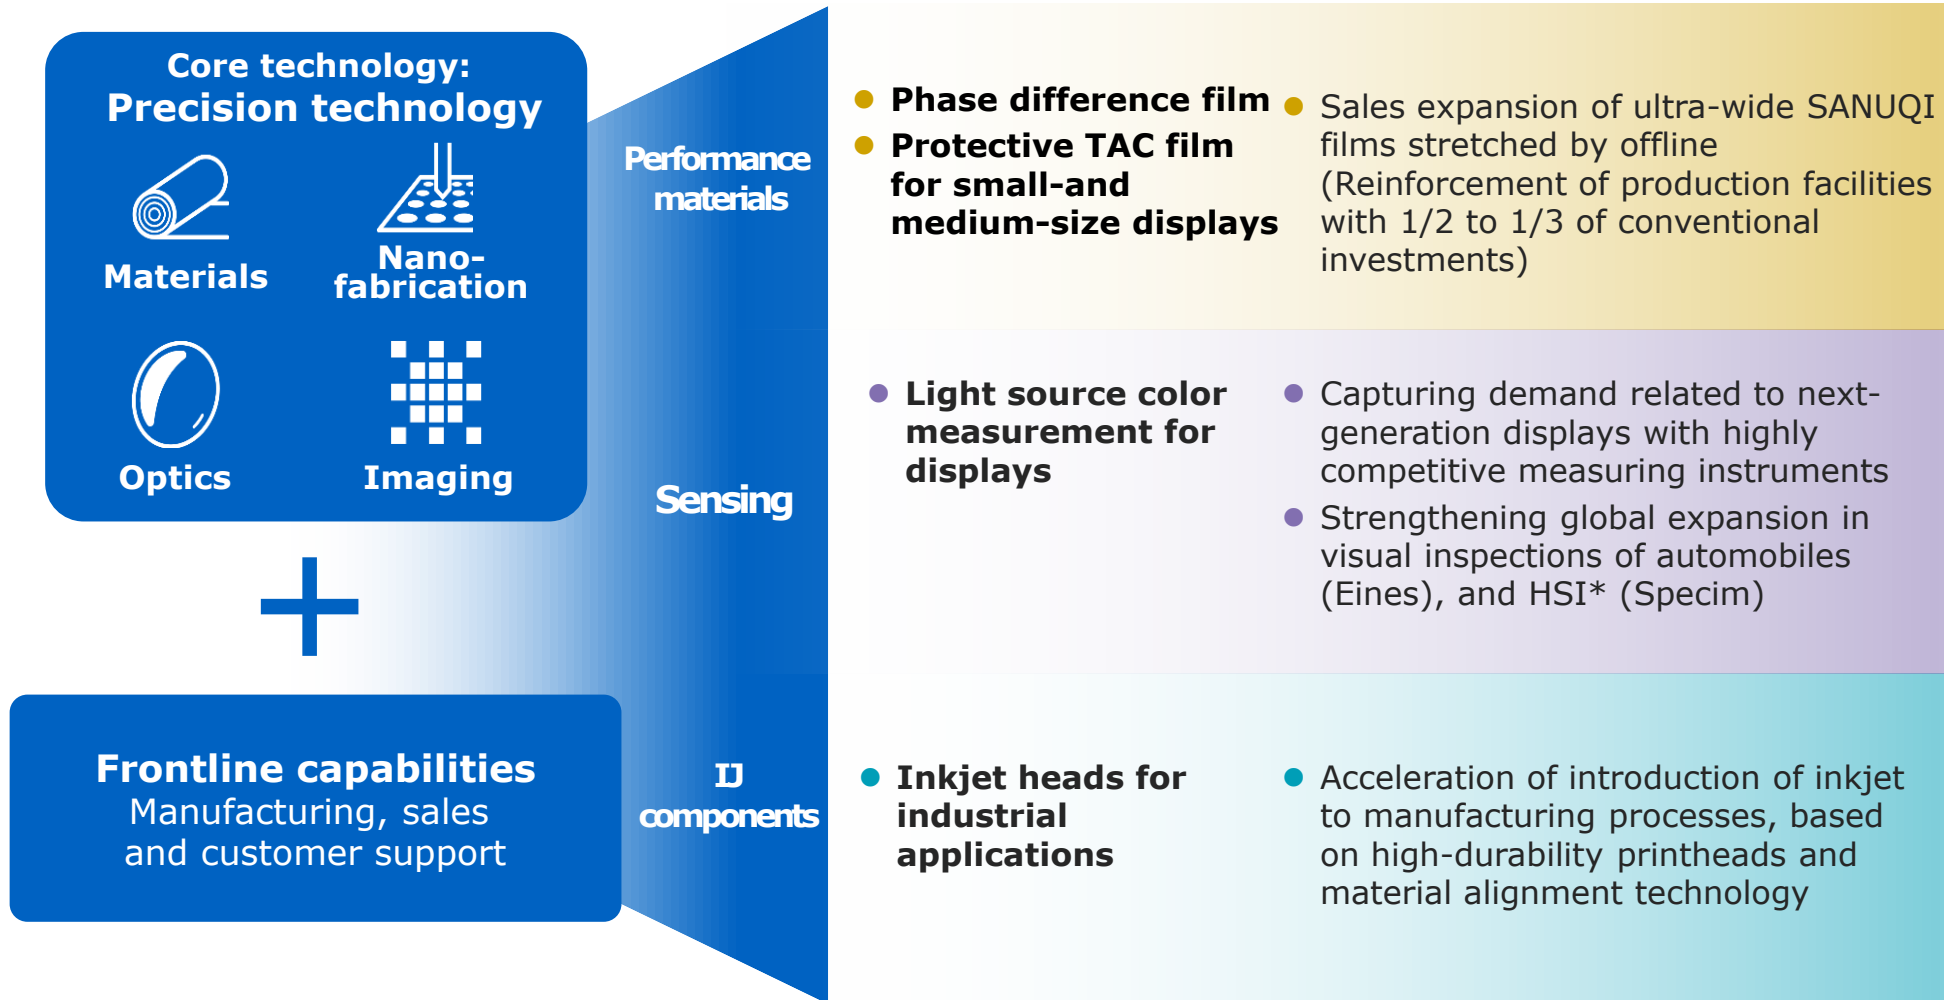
Core technology:
Precision technology

Materials

Nano-fabrication

Optics

Imaging

+

Frontline capabilities
Manufacturing, sales and customer support

Performance materials

● Phase difference film
● Protective TAC film for small-and medium-size displays

● Sales expansion of ultra-wide SANUQI films stretched by offline (Reinforcement of production facilities with 1/2 to 1/3 of conventional investments)

Sensing

● Light source color measurement for displays

● Capturing demand related to next-generation displays with highly competitive measuring instruments
● Strengthening global expansion in visual inspections of automobiles (Eines), and HSI* (Specim)

IJ components

● Inkjet heads for industrial applications

● Acceleration of introduction of inkjet to manufacturing processes, based on high-durability printheads and material alignment technology